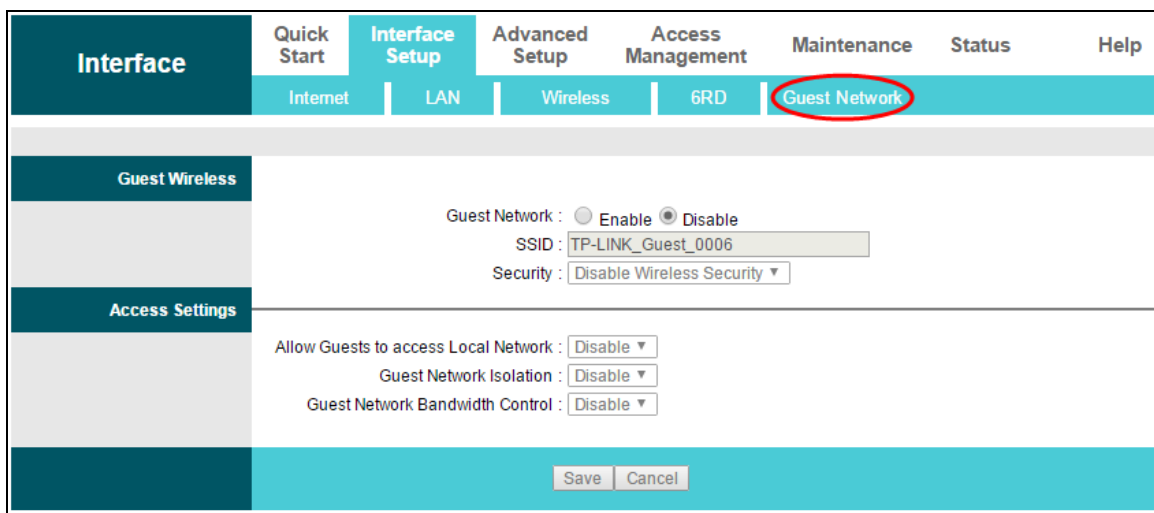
Interface

Quick Start | Interface Setup | Advanced Setup | Access Management | Maintenance | Status | Help

Internet | LAN | Wireless | 6RD | Guest Network

Guest Wireless

Guest Network : Enable Disable

SSID : TP-LINK_Guest_0006

Security : Disable Wireless Security ▼

Access Settings

Allow Guests to access Local Network : Disable ▼

Guest Network Isolation : Disable ▼

Guest Network Bandwidth Control : Disable ▼

Save Cancel